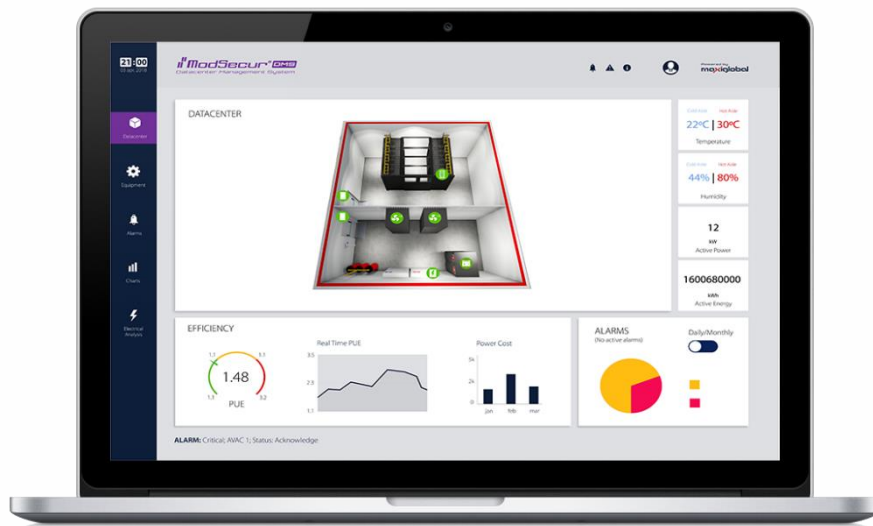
21:00

ModSecur DMS
Datacenter Management System

maxiglobal

Datacenter

Equipment

Alarms

Charts

Electrical Analysis

DATACENTER

22ºC | 30ºC
Temperature

44% | 80%
Humidity

12
kW
Active Power

1600680000
kWh
Active Energy

EFFICIENCY

1.48
PUE

Real Time PUE

3.5
2.3
1.1

Power Cost

2k
1k
0
jan
feb
mar

ALARMS
(No active alarms)

Daily/Monthly

ALARM: Critical; AVAC 1; Status: Acknowledge